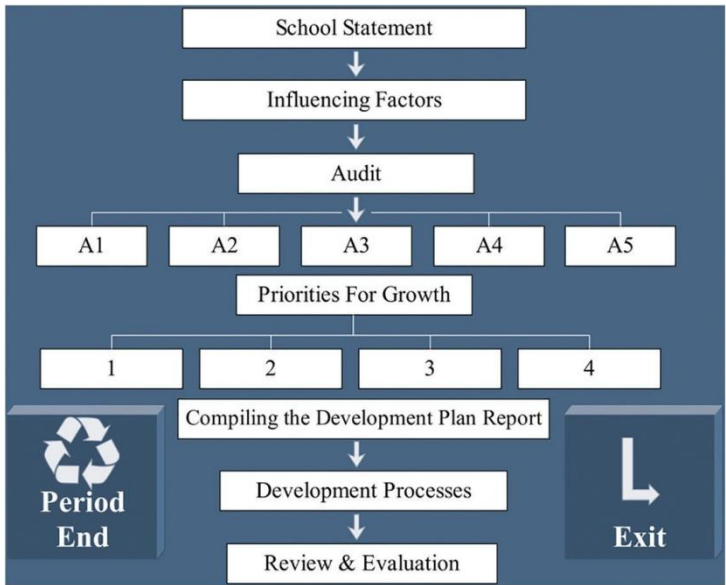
School Statement

Influencing Factors

Audit

A1

A2

A3

A4

A5

Priorities For Growth

1

2

3

4

Compiling the Development Plan Report

Period End

Exit

Development Processes

Review & Evaluation